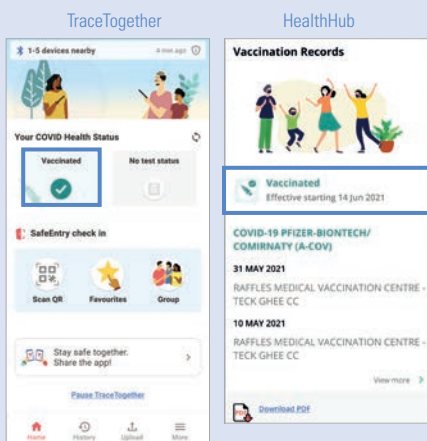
TraceTogether

1-5 devices nearby

4 min ago

Your COVID Health Status

Vaccinated

No test status

SafeEntry check in

Scan QR

Favourites

Group

Stay safe together. Share the app!

Pause TraceTogether

Home

History

Upload

More

HealthHub

Vaccination Records

Vaccinated
Effective starting 14 Jun 2021

COVID-19 PFIZER-BIONTECH/ COMIRNATY (A-COV)

31 MAY 2021

RAFFLES MEDICAL VACCINATION CENTRE - TECK GHEE CC

10 MAY 2021

RAFFLES MEDICAL VACCINATION CENTRE - TECK GHEE CC

View more

Download PDF